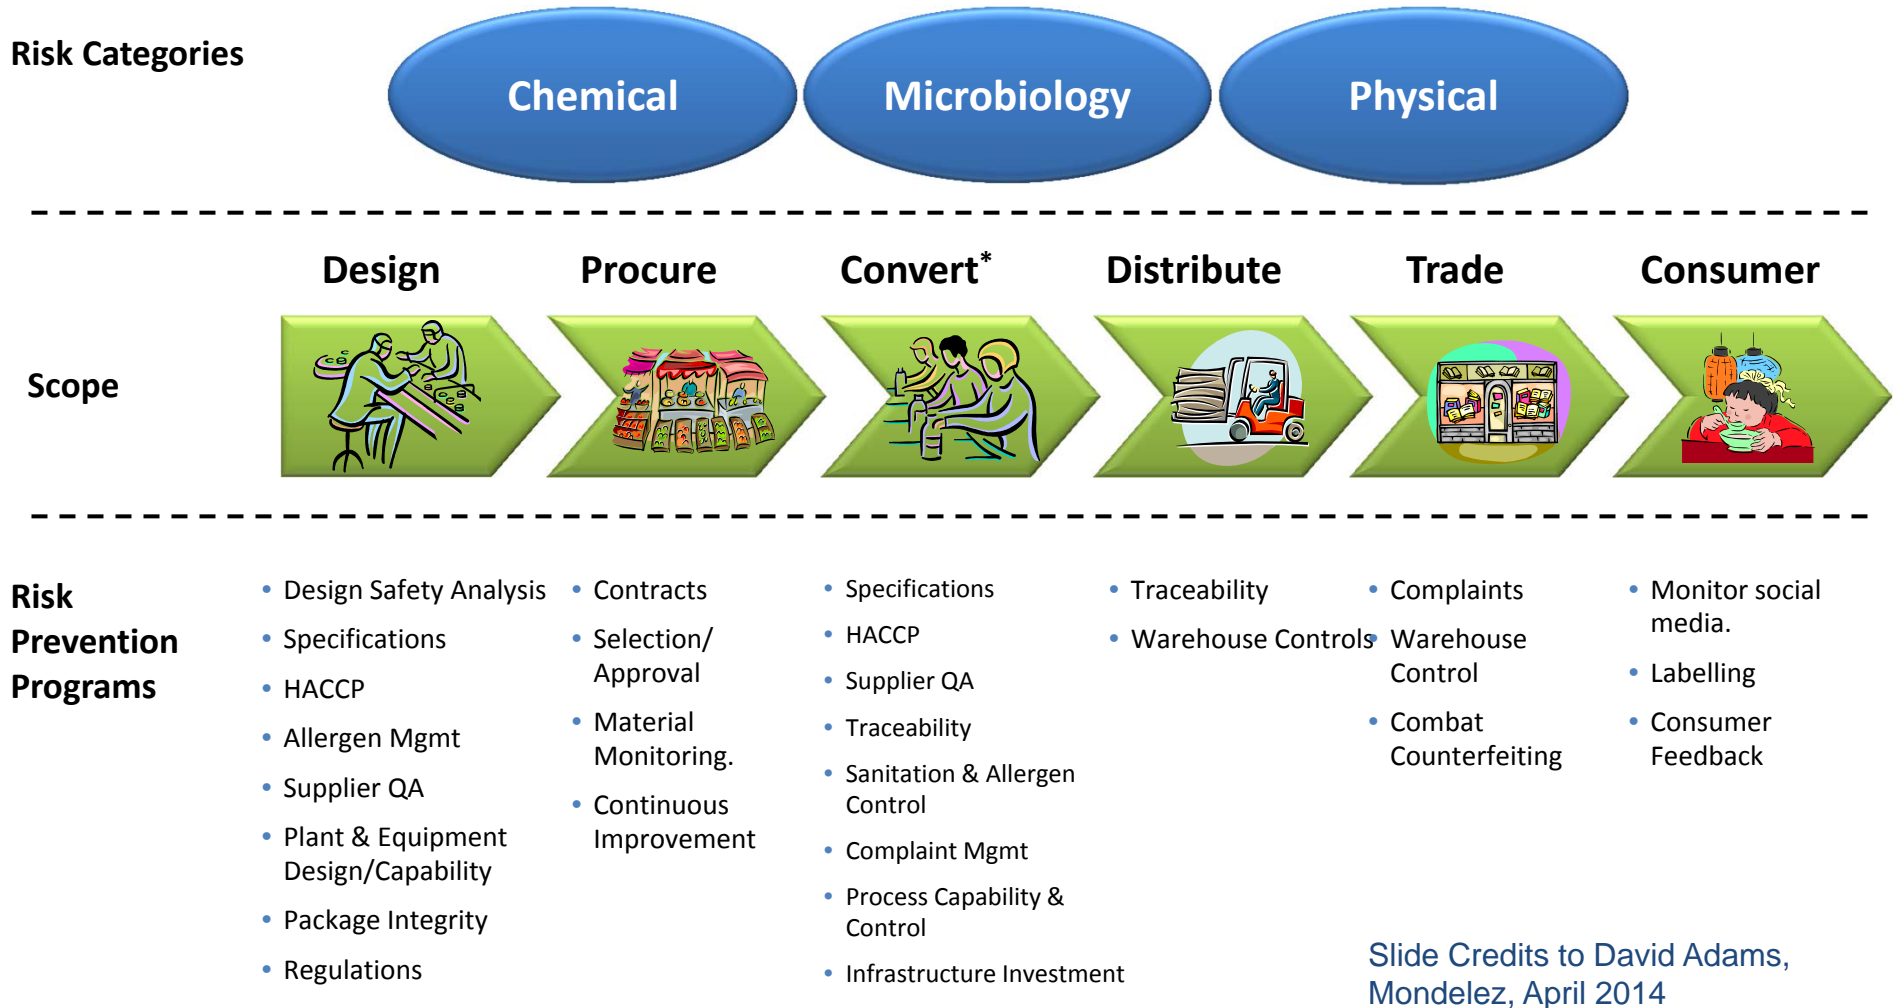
Risk Categories

Chemical

Microbiology

Physical

Design

Procure

Convert*

Distribute

Trade

Consumer

Scope

Risk Prevention Programs

- Design Safety Analysis
- Specifications
- HACCP
- Allergen Mgmt
- Supplier QA
- Plant & Equipment Design/Capability
- Package Integrity
- Regulations

- Contracts
- Selection/ Approval
- Material Monitoring.
- Continuous Improvement

- Specifications
- HACCP
- Supplier QA
- Traceability
- Sanitation & Allergen Control
- Complaint Mgmt
- Process Capability & Control
- Infrastructure Investment

- Traceability
- Warehouse Controls

- Complaints
- Warehouse Control
- Combat Counterfeiting

- Monitor social media.
- Labelling
- Consumer Feedback

Slide Credits to David Adams, Mondelez, April 2014